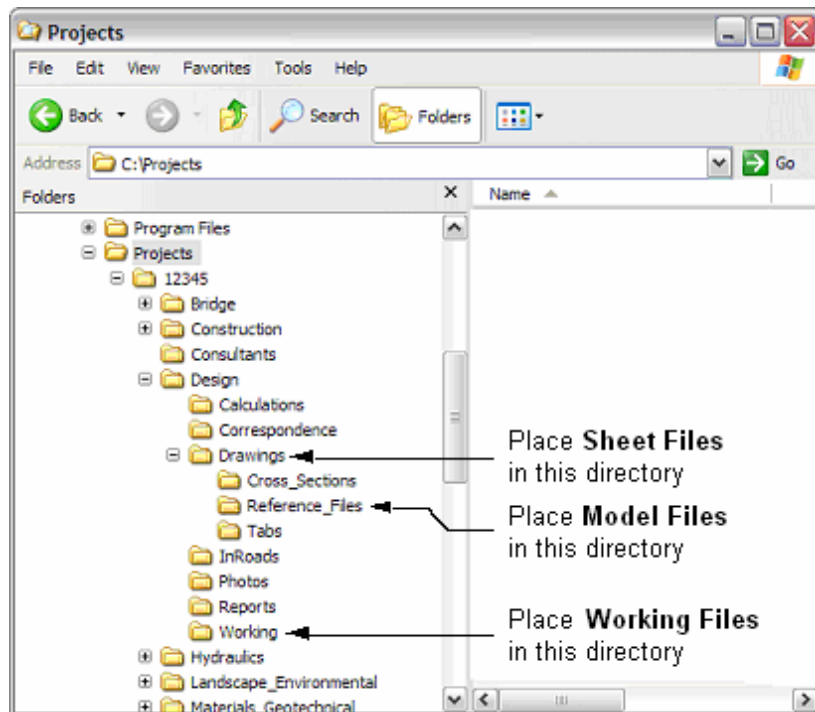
Projects

File Edit View Favorites Tools Help

Back Search Folders

Address C:\Projects Go

Folders ×

Name

Program Files
Projects
12345
Bridge
Construction
Consultants
Design
Calculations
Correspondence
Drawings
Cross_Sections
Reference_Files
Tabs
InRoads
Photos
Reports
Working
Hydraulics
Landscape_Environmental
Materials_Geotechnical

Place **Sheet Files** in this directory

Place **Model Files** in this directory

Place **Working Files** in this directory